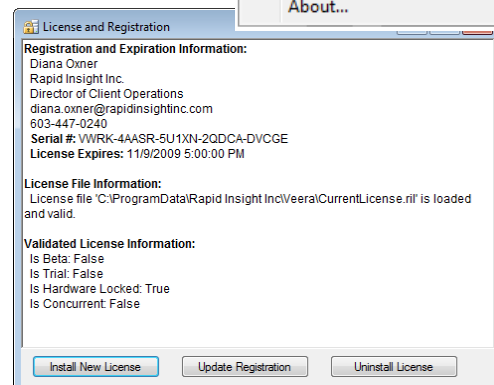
License and Registration

About...

Registration and Expiration Information:
Diana Oxner
Rapid Insight Inc.
Director of Client Operations
diana.oxner@rapidinsightinc.com
603-447-0240
Serial #: VWRK-4AASR-5U1XN-2QDCA-DVCGE
License Expires: 11/9/2009 5:00:00 PM

License File Information:
License file 'C:\ProgramData\Rapid Insight Inc\Veera\CurrentLicense.ril' is loaded and valid.

Validated License Information:
Is Beta: False
Is Trial: False
Is Hardware Locked: True
Is Concurrent: False

Install New License

Update Registration

Uninstall License